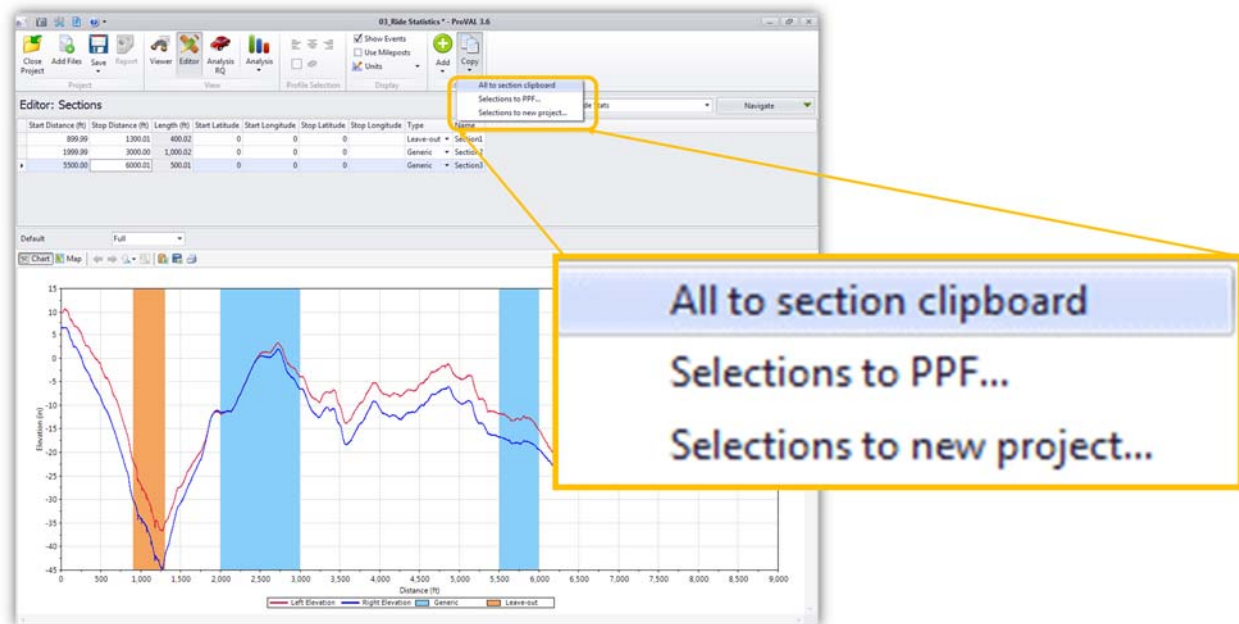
03_Ride Statistics * - ProVAL 3.6

Close Project | Add Files | Save | Report | Viewer | Editor | Analysis RQ | Analysis | Show Events | Use Mileposts | Units | Add | Copy

Project | View | Profile Selection | Display

All to section clipboard
Selections to PPF...
Selections to new project...

Editor: Sections

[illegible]de Stats | Navigate

| Start Distance (ft) | Stop Distance (ft) | Length (ft) | Start Latitude | Start Longitude | Stop Latitude | Stop Longitude | Type | Name |
|---|---|---|---|---|---|---|---|---|
| 899.99 | 1300.01 | 400.02 | 0 | 0 | 0 | 0 | Leave-out | Section1 |
| 1999.99 | 3000.00 | 1,000.02 | 0 | 0 | 0 | 0 | Generic | Section2 |
| 5500.00 | 6000.01 | 500.01 | 0 | 0 | 0 | 0 | Generic | Section3 |

Default | Full

Chart | Map

15 10 5 0 -5 -10 -15 -20 -25 -30 -35 -40 -45

Elevation (in)

0 500 1,000 1,500 2,000 2,500 3,000 3,500 4,000 4,500 5,000 5,500 6,000 6,500 7,000 7,500 8,000 8,500 9,000

Distance (ft)

Left Elevation | Right Elevation | Generic | Leave-out

All to section clipboard
Selections to PPF...
Selections to new project...